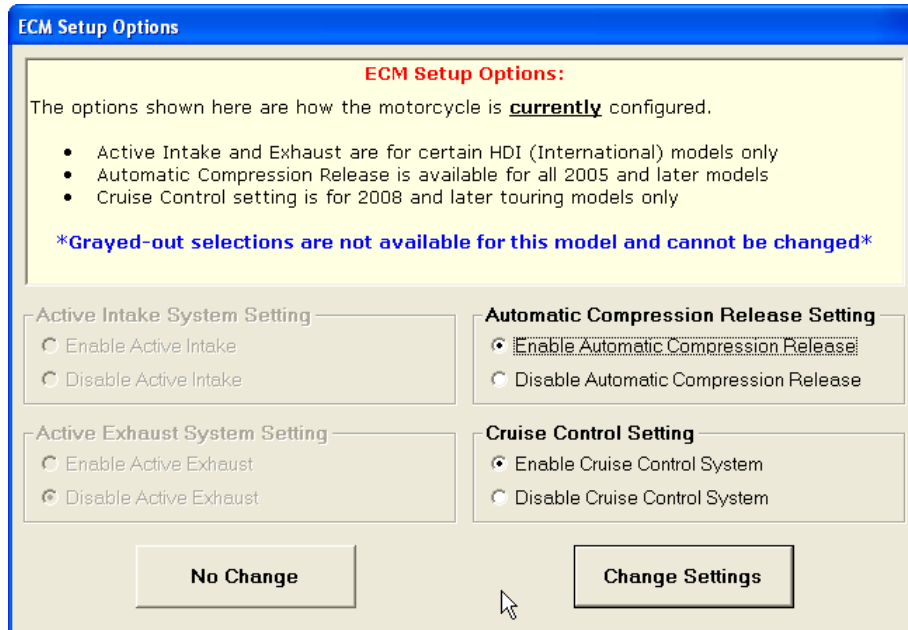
ECM Setup Options

ECM Setup Options:

The options shown here are how the motorcycle is **currently** configured.

- Active Intake and Exhaust are for certain HDI (International) models only
- Automatic Compression Release is available for all 2005 and later models
- Cruise Control setting is for 2008 and later touring models only

*Grayed-out selections are not available for this model and cannot be changed*

Active Intake System Setting
Enable Active Intake
Disable Active Intake

Automatic Compression Release Setting
Enable Automatic Compression Release
Disable Automatic Compression Release

Active Exhaust System Setting
Enable Active Exhaust
Disable Active Exhaust

Cruise Control Setting
Enable Cruise Control System
Disable Cruise Control System

No Change

Change Settings